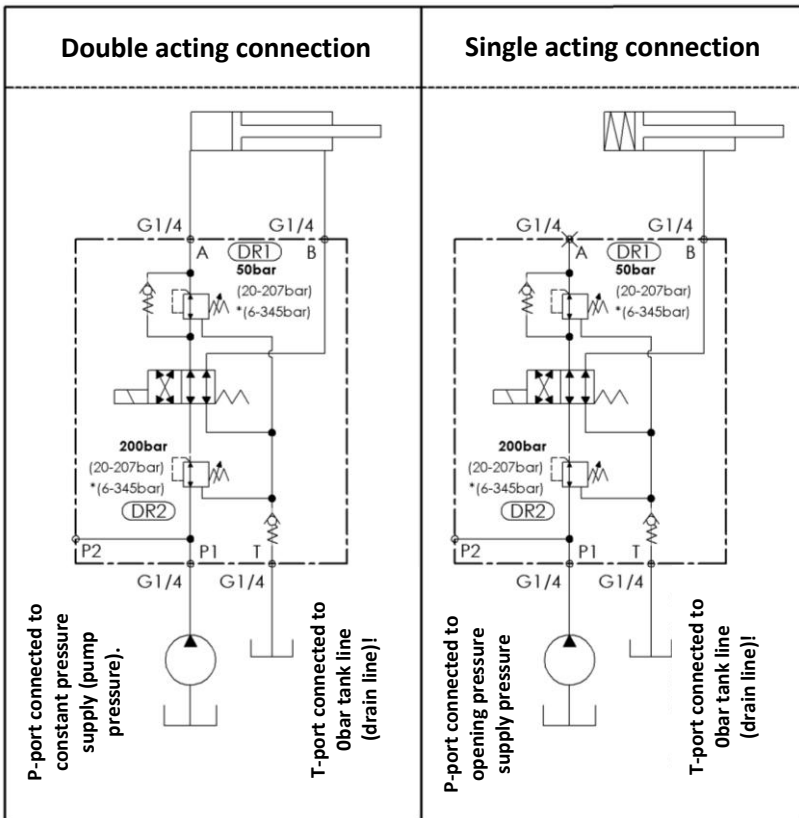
Double acting connection

G1/4 G1/4
A DR1 B
50bar
(20-207bar)
*(6-345bar)

200bar
(20-207bar)
*(6-345bar)
DR2
P2 P1 T
G1/4 G1/4

P-port connected to constant pressure supply (pump pressure).

T-port connected to 0bar tank line (drain line)!

Single acting connection

G1/4 G1/4
A DR1 B
50bar
(20-207bar)
*(6-345bar)

200bar
(20-207bar)
*(6-345bar)
DR2
P2 P1 T
G1/4 G1/4

P-port connected to opening pressure supply pressure

T-port connected to 0bar tank line (drain line)!